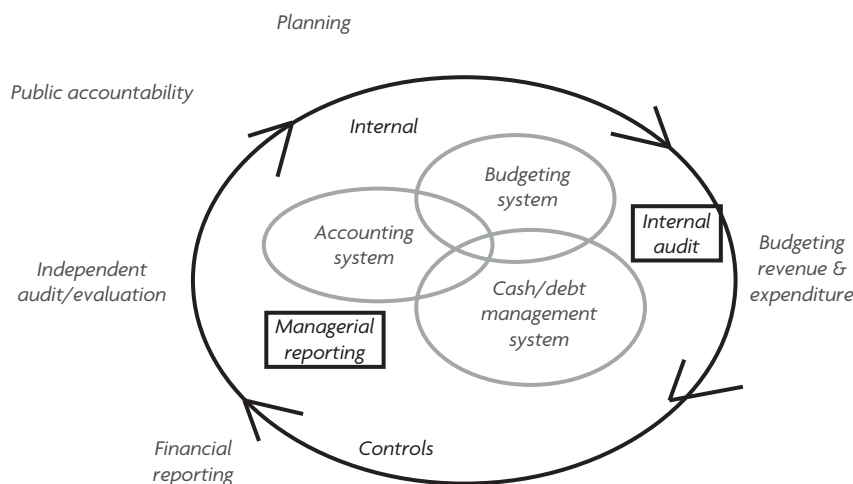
Planning

Public accountability

Internal

Budgeting system

Internal audit

Accounting system

Budgeting revenue & expenditure

Independent audit/evaluation

Cash/debt management system

Managerial reporting

Financial reporting

Controls